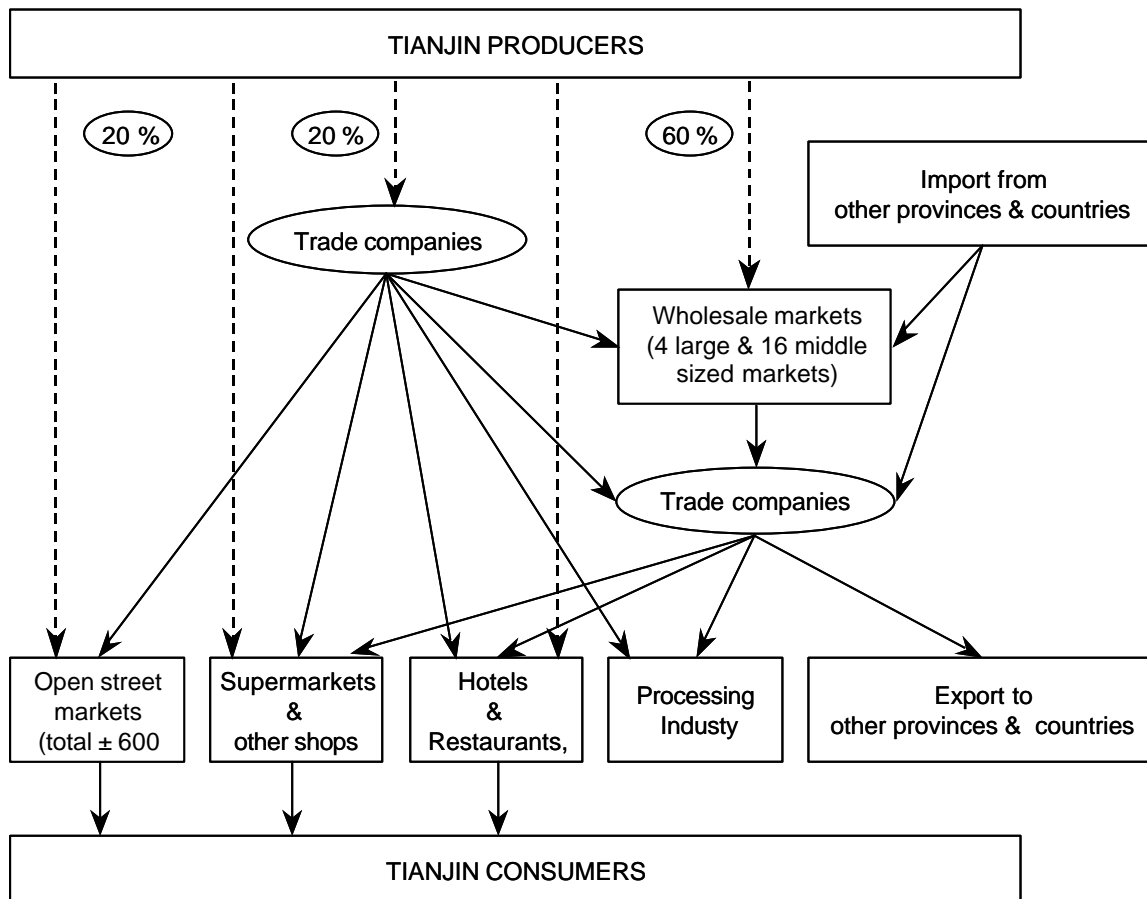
TIANJIN PRODUCERS

20 %

20 %

60 %

Import from other provinces & countries

Trade companies

Wholesale markets (4 large & 16 middle sized markets)

Trade companies

Open street markets (total ± 600

Supermarkets & other shops

Hotels & Restaurants,

Processing Industy

Export to other provinces & countries

TIANJIN CONSUMERS